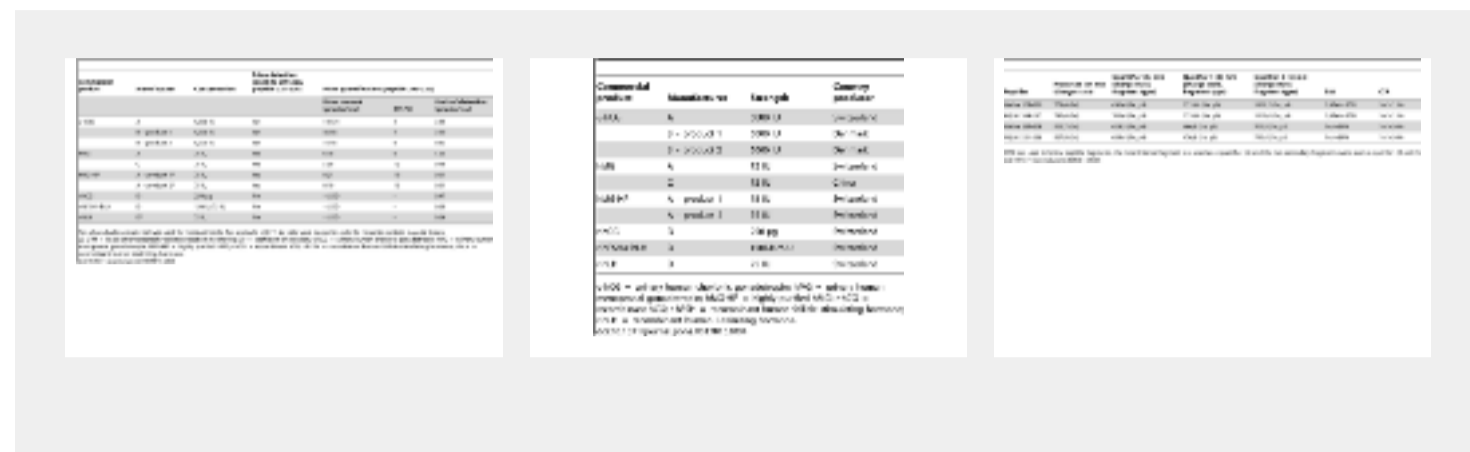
| Commercial product | Manufacturer | Strength | Country producer |
|---|---|---|---|
| uHCG | A | 5000 IU | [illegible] |
| | B = product 1 | 5000 IU | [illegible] |
| | B = product 2 | 5000 IU | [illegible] |
| hMG | A | 75 IU | Switzerland |
| | B | 75 IU | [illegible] |
| hMG-HP | A = product 1 | 75 IU | Switzerland |
| | A = product 1 | 75 IU | Switzerland |
| rHCG | A | 250 µg | Switzerland |
| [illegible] | A | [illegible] | Switzerland |
| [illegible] | A | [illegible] | Switzerland |

uHCG = urinary human chorionic gonadotropin; hMG = urinary human menopausal gonadotropin; hMG-HP = highly purified hMG; rHCG = recombinant hCG; rFSH = recombinant human follicle stimulating hormone; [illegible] = recombinant human luteinizing hormone.
doi:10.1371/journal.pone.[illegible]